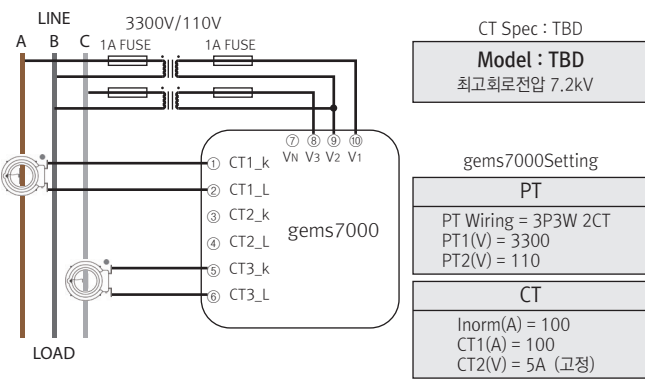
LINE
A B C
3300V/110V
1A FUSE
1A FUSE
⑦ ⑧ ⑨ ⑩
VN V3 V2 V1
① CT1_k
② CT1_L
③ CT2_k
④ CT2_L
⑤ CT3_k
⑥ CT3_L
gems7000
LOAD

CT Spec : TBD

Model : TBD
최고회로전압 7.2kV

gems7000Setting

PT
PT Wiring = 3P3W 2CT
PT1(V) = 3300
PT2(V) = 110

CT
Inorm(A) = 100
CT1(A) = 100
CT2(V) = 5A (고정)